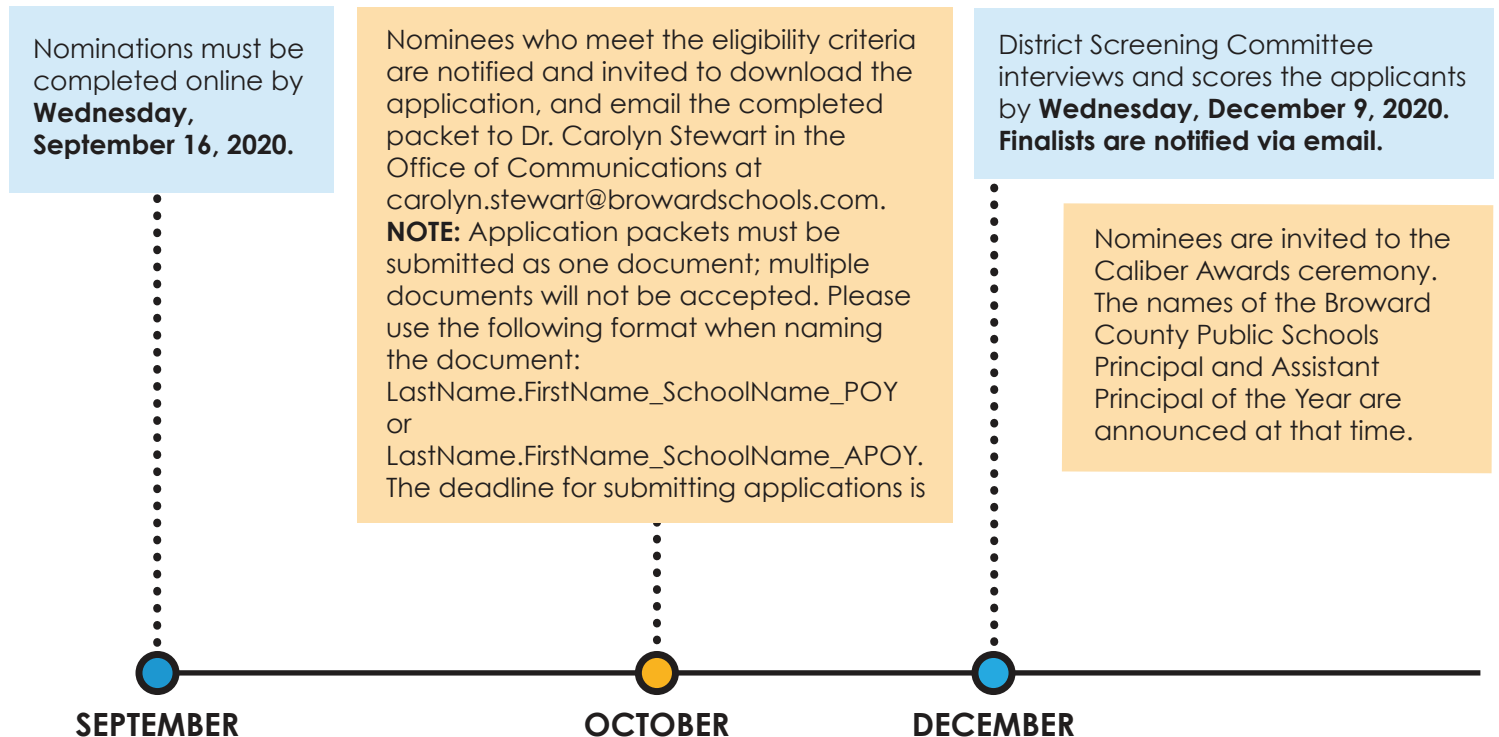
Nominations must be completed online by **Wednesday, September 16, 2020.**

Nominees who meet the eligibility criteria are notified and invited to download the application, and email the completed packet to Dr. Carolyn Stewart in the Office of Communications at carolyn.stewart@browardschools.com. **NOTE:** Application packets must be submitted as one document; multiple documents will not be accepted. Please use the following format when naming the document: LastName.FirstName_SchoolName_POY or LastName.FirstName_SchoolName_APOY. The deadline for submitting applications is

District Screening Committee interviews and scores the applicants by **Wednesday, December 9, 2020. Finalists are notified via email.**

Nominees are invited to the Caliber Awards ceremony. The names of the Broward County Public Schools Principal and Assistant Principal of the Year are announced at that time.

SEPTEMBER

OCTOBER

DECEMBER